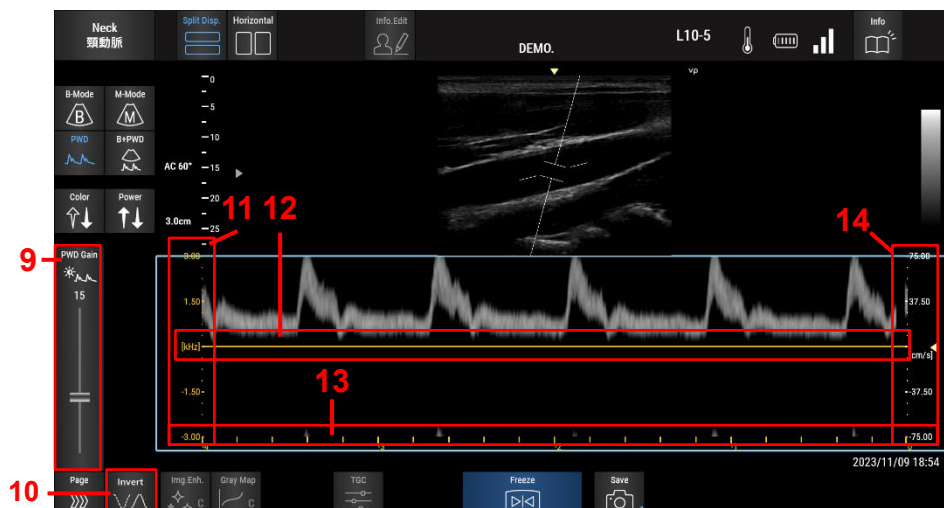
Neck
頸動脈

Split Disp.

Horizontal

Info.Edit

DEMO.

L10-5

Info

B-Mode
B

M-Mode
M

PWD

B+PWD

Color

Power

AC 60°

3.0cm

0
5
10
15
20
25

VP

11

12

14

9

PWD Gain

15

3.00

1.50

[kHz]

-1.50

-3.00

13

75.00

37.50

cm/s

-37.50

-75.00

2023/11/09 18:54

10

Page

Invert

Img.Enh.

Gray Map

TGC

Freeze

Save